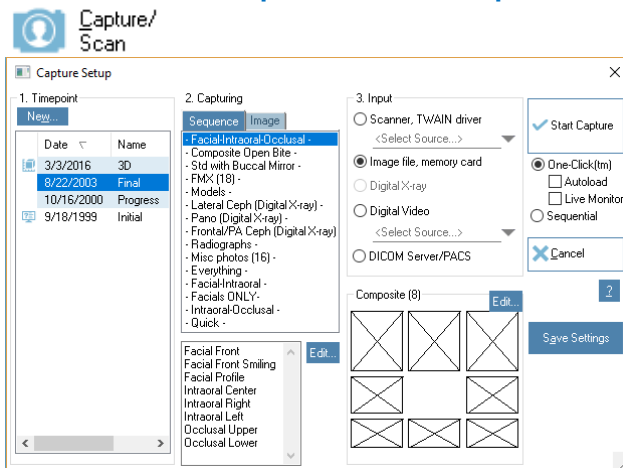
Capture/
Scan

Capture Setup

1. Timepoint
New...

| Date | Name |
|---|---|
| 3/3/2016 | 3D |
| 8/22/2003 | Final |
| 10/16/2000 | Progress |
| 9/18/1999 | Initial |

2. Capturing
Sequence | Image

- Facial-Intraoral-Occlusal -
- Composite Open Bite -
- Std with Buccal Mirror -
- FMX (18) -
- Models -
- Lateral Ceph (Digital X-ray) -
- Pano (Digital X-ray) -
- Frontal/PA Ceph (Digital X-ray) -
- Radiographs -
- Misc photos (16) -
- Everything -
- Facial-Intraoral -
- Facials ONLY-
- Intraoral-Occlusal -
- Quick -

Facial Front
Facial Front Smiling
Facial Profile
Intraoral Center
Intraoral Right
Intraoral Left
Occlusal Upper
Occlusal Lower

Edit...

3. Input
Scanner, TWAIN driver
<Select Source...>
Image file, memory card
Digital X-ray
Digital Video
<Select Source...>
DICOM Server/PACS

Composite (8)
Edit...

Start Capture
One-Click(tm)
Autoload
Live Monitor
Sequential
Cancel
?
Save Settings